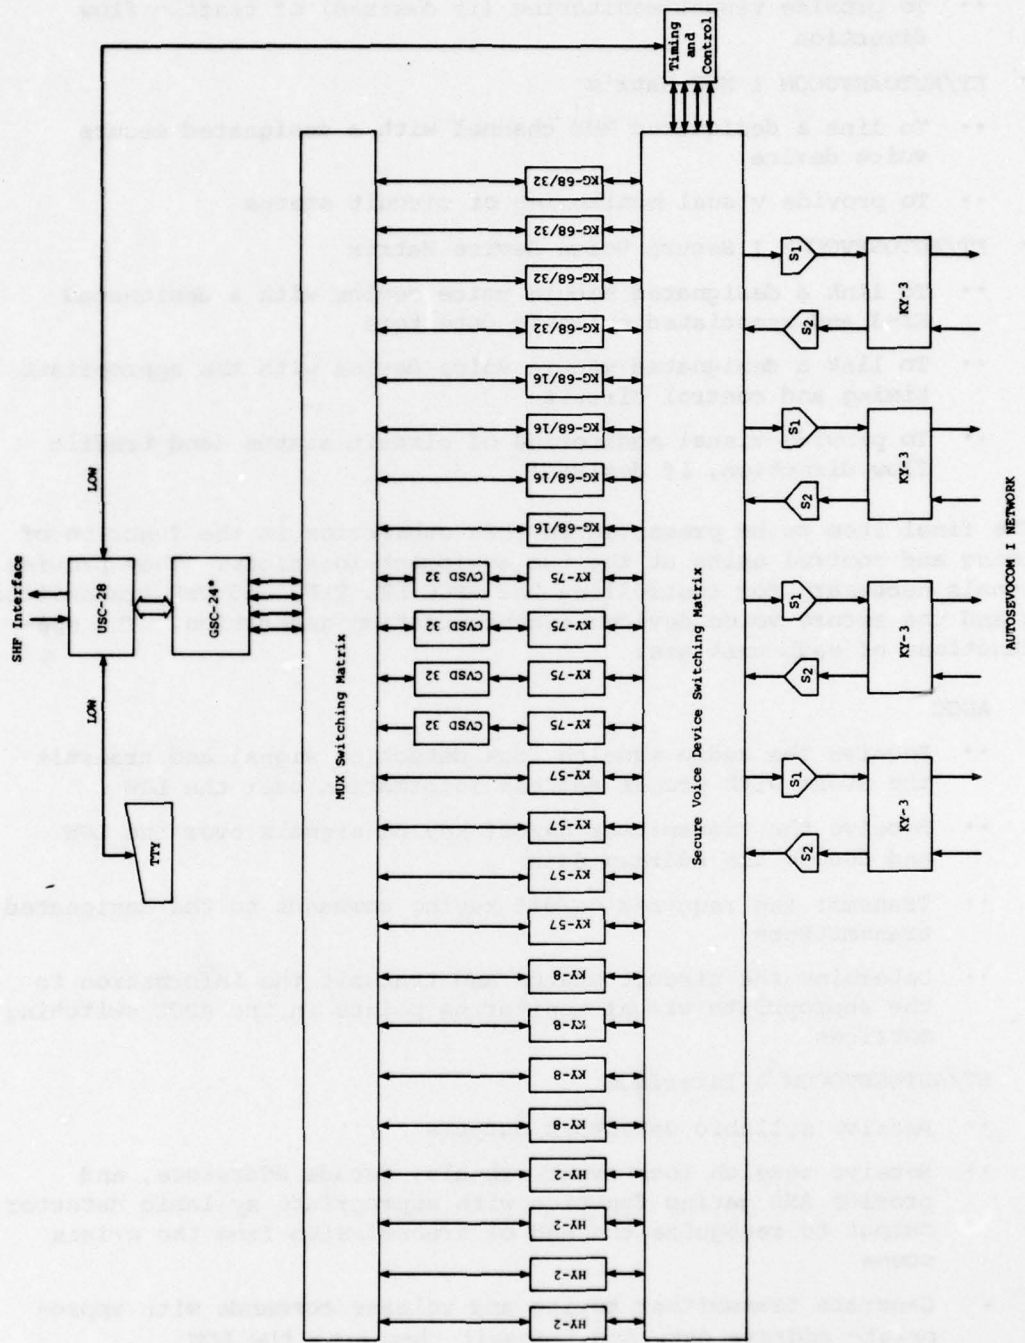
Timing and Control

KG-68/32
KG-68/32
KG-68/32
KG-68/32
KG-68/16
KG-68/16
KG-68/16
KG-68/16
CVSD 32
CVSD 32
CVSD 32
CVSD 32
KY-75
KY-75
KY-75
KY-75
KY-57
KY-57
KY-57
KY-57
KY-8
KY-8
KY-8
KY-8
HY-2
HY-2
HY-2
HY-2

S1
S2
KY-3
S1
S2
KY-3
S1
S2
KY-3
S1
S2
KY-3

SHF Interface
USC-28
GSC-24*
LOW
LOW
TTY

MUX Switching Matrix
Secure Voice Device Switching Matrix

AUTOSEVOCOM I NETWORK